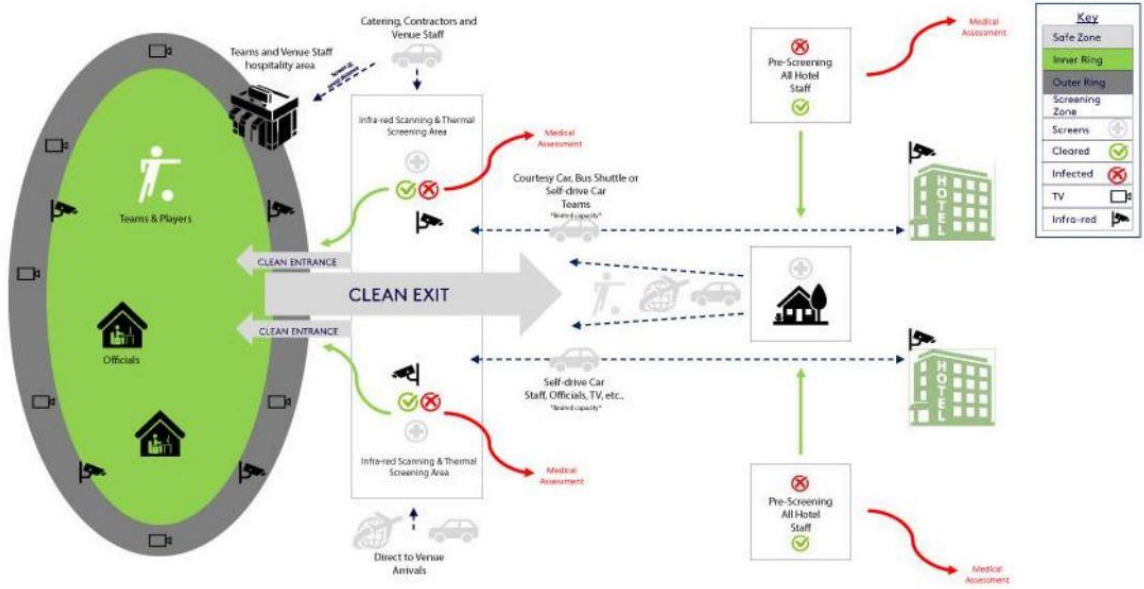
Catering, Contractors and Venue Staff

Teams and Venue Staff hospitality area

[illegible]

Teams & Players

Officials

Infra-red Scanning & Thermal Screening Area

Medical Assessment

Courtesy Car, Bus Shuttle or Self-drive Car Teams
*limited capacity*

CLEAN ENTRANCE

CLEAN EXIT

CLEAN ENTRANCE

Self-drive Car Staff, Officials, TV, etc..
*limited capacity*

Infra-red Scanning & Thermal Screening Area

Medical Assessment

Direct to Venue Arrivals

Pre-Screening All Hotel Staff

Medical Assessment

HOTEL

HOTEL

Pre-Screening All Hotel Staff

Medical Assessment

Key
Safe Zone
Inner Ring
Outer Ring
Screening Zone
Screens
Cleared
Infected
TV
Infra-red